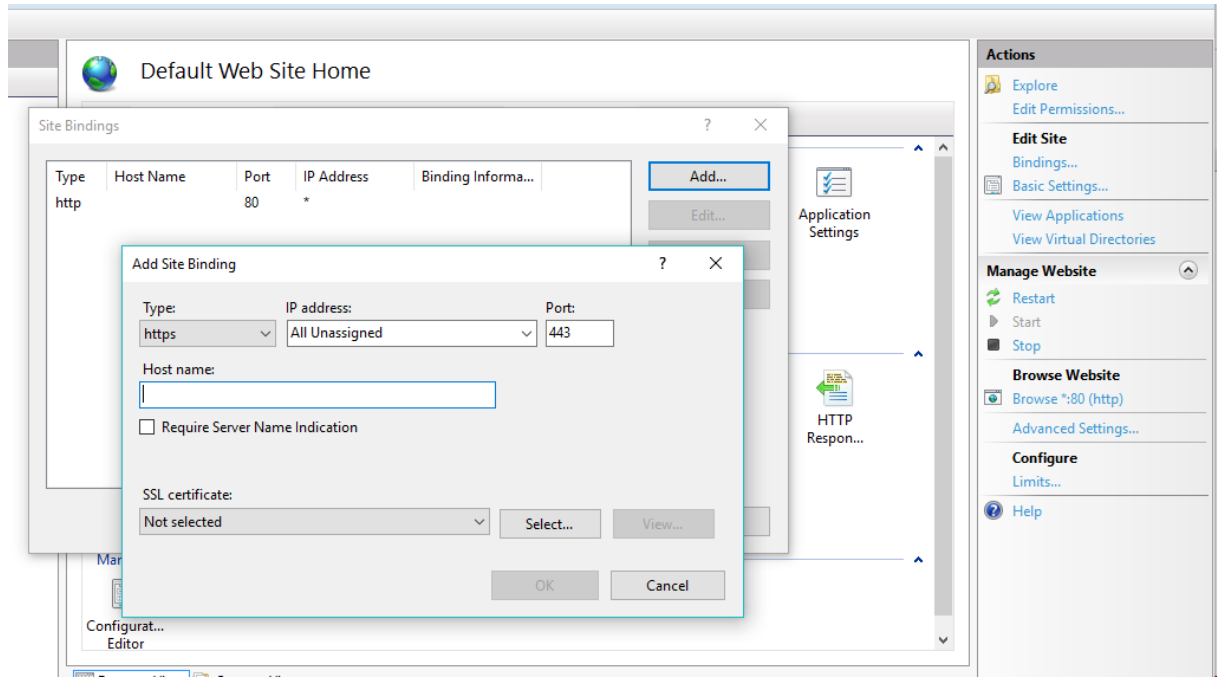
Default Web Site Home

Site Bindings ? X

| Type | Host Name | Port | IP Address | Binding Informa... |
|---|---|---|---|---|
| http | | 80 | * | |

Add...
Edit...

Add Site Binding ? X

Type:
https
IP address:
All Unassigned
Port:
443

Host name:

Require Server Name Indication

SSL certificate:
Not selected
Select...
View...

OK
Cancel

Application Settings

HTTP Respon...

Mar

Configurat... Editor

Actions
Explore
Edit Permissions...
Edit Site
Bindings...
Basic Settings...
View Applications
View Virtual Directories
Manage Website
Restart
Start
Stop
Browse Website
Browse *:80 (http)
Advanced Settings...
Configure
Limits...
Help